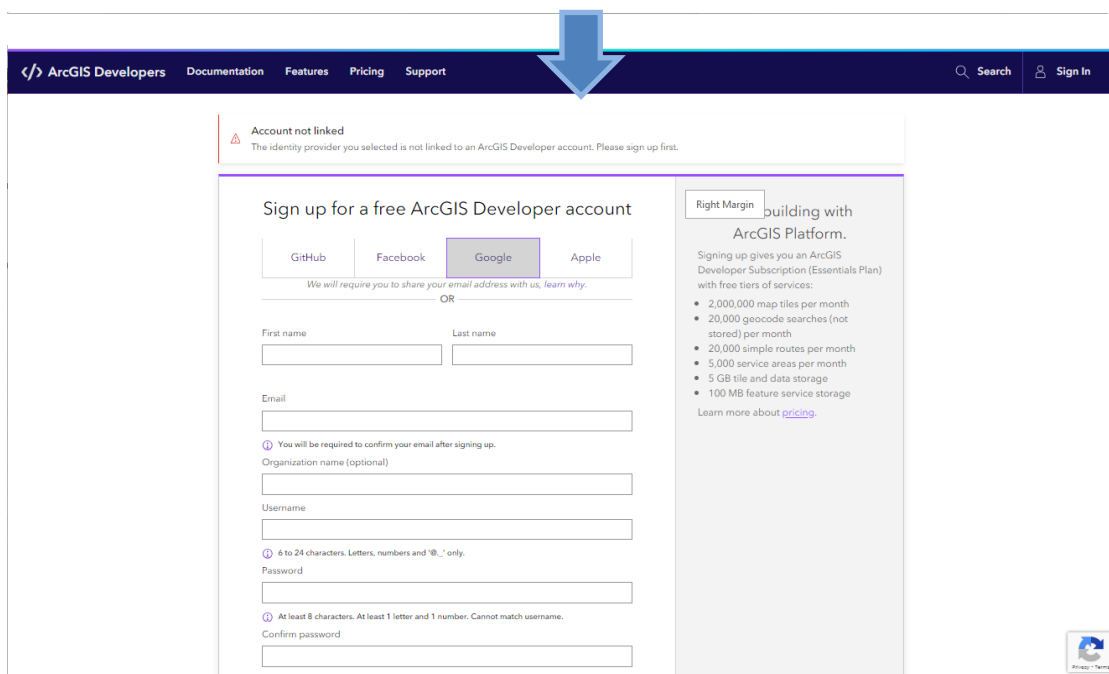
</> ArcGIS Developers Documentation Features Pricing Support

Search Sign In

Account not linked
The identity provider you selected is not linked to an ArcGIS Developer account. Please sign up first.

Sign up for a free ArcGIS Developer account

GitHub Facebook Google Apple

We will require you to share your email address with us, learn why.

OR

First name

Last name

Email

You will be required to confirm your email after signing up.

Organization name (optional)

Username

6 to 24 characters. Letters, numbers and '@._' only.

Password

At least 8 characters. At least 1 letter and 1 number. Cannot match username.

Confirm password

Right Margin building with ArcGIS Platform.

Signing up gives you an ArcGIS Developer Subscription (Essentials Plan) with free tiers of services:

- 2,000,000 map tiles per month
- 20,000 geocode searches (not stored) per month
- 20,000 simple routes per month
- 5,000 service areas per month
- 5 GB tile and data storage
- 100 MB feature service storage

Learn more about pricing.

Privacy - Terms